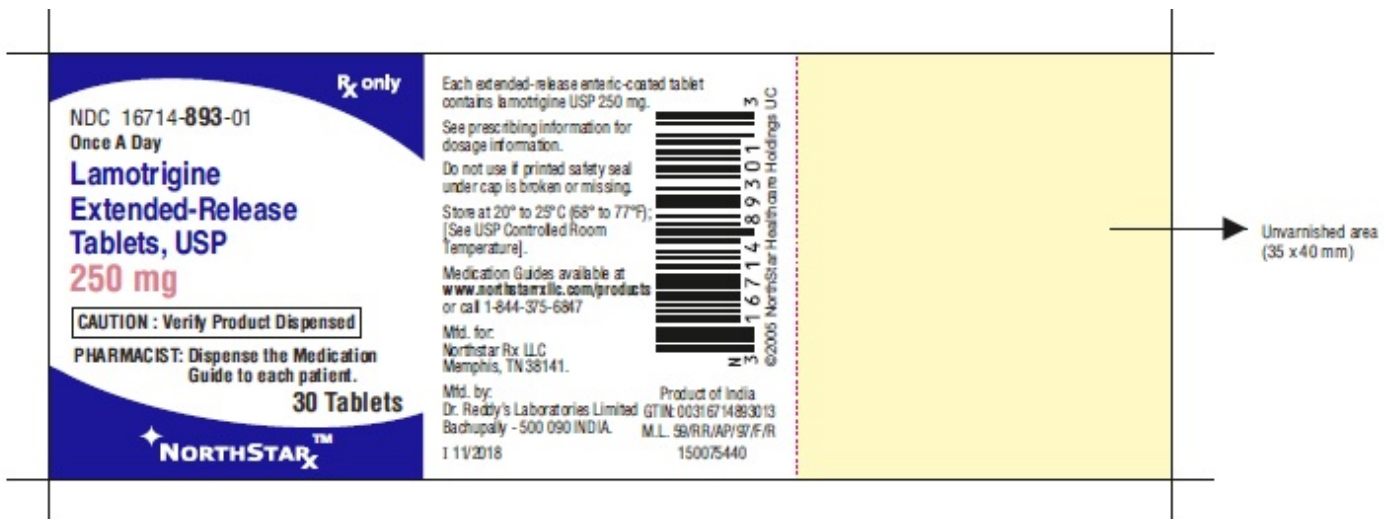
Rx only

NDC 16714-893-01
Once A Day
Lamotrigine Extended-Release Tablets, USP
250 mg

CAUTION : Verify Product Dispensed

PHARMACIST: Dispense the Medication Guide to each patient.

30 Tablets

NORTHSTAR$_{Rx}$™

Each extended-release enteric-coated tablet contains lamotrigine USP 250 mg.

See prescribing information for dosage information.

Do not use if printed safety seal under cap is broken or missing.

Store at 20° to 25°C (68° to 77°F); [See USP Controlled Room Temperature].

Medication Guides available at www.northstarrxllc.com/products or call 1-844-375-6847

Mfd. for:
Northstar Rx LLC
Memphis, TN 38141.

Mfd. by:
Dr. Reddy's Laboratories Limited
Bachupally - 500 090 INDIA.

Product of India
GTIN: 00316714893013
M.L. 59/RR/AP/97/F/R

I 11/2018

150075440

N 3 16714 89301 3

©2005 NorthStar Healthcare Holdings UC

Unvarnished area
(35 x 40 mm)